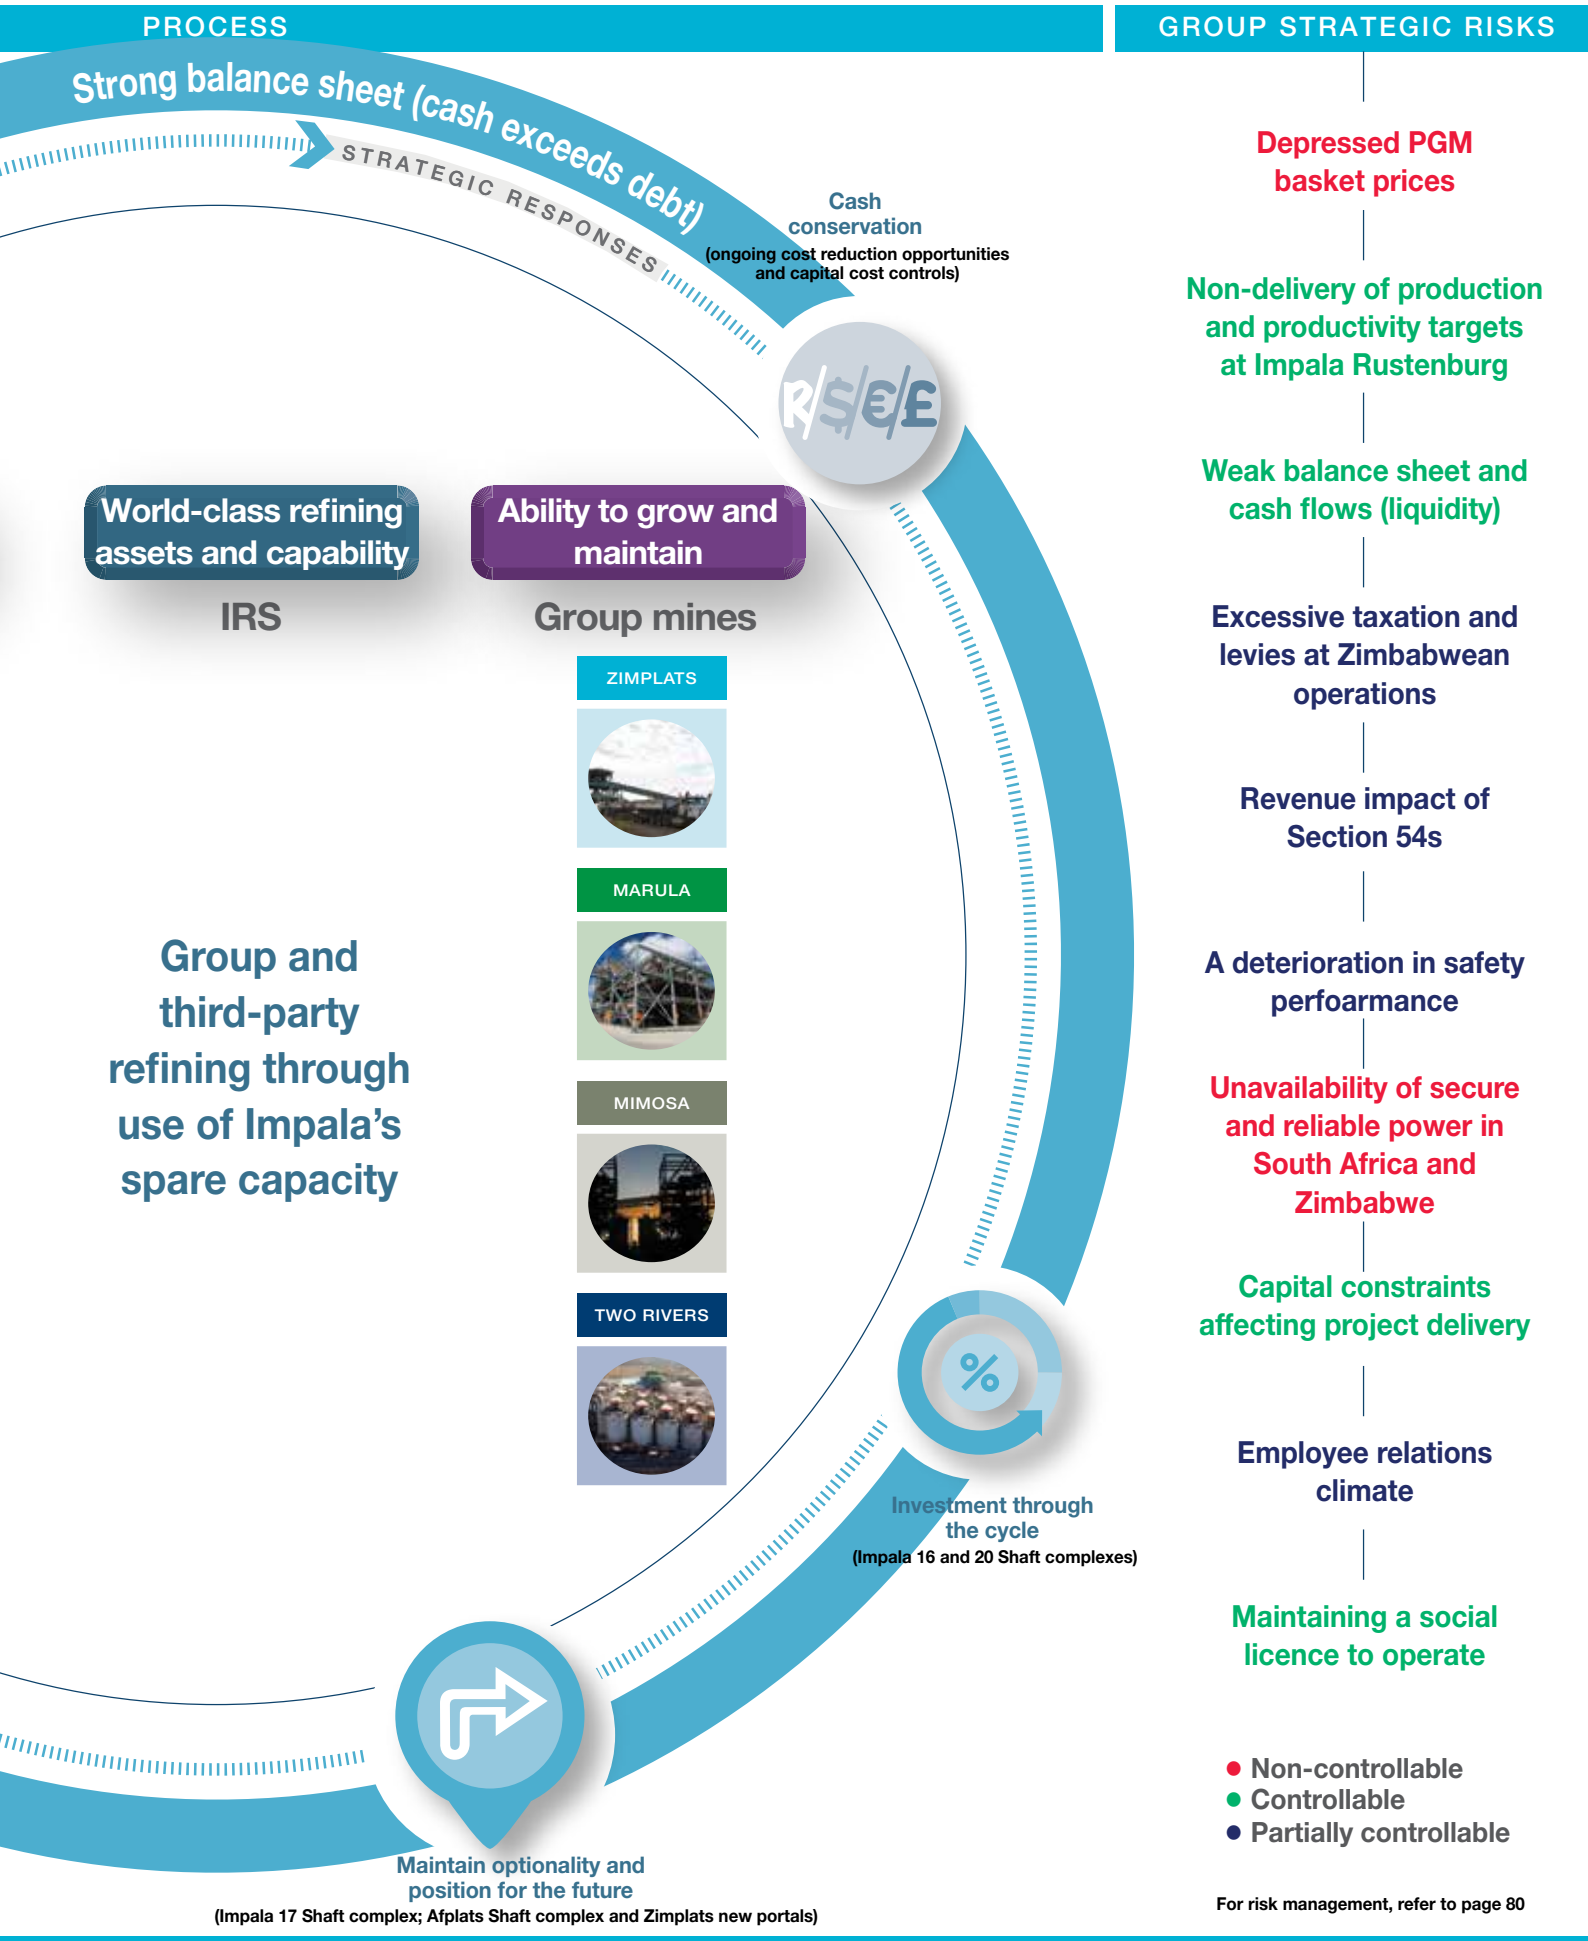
PROCESS

GROUP STRATEGIC RISKS

Strong balance sheet (cash exceeds debt)

STRATEGIC RESPONSES

Cash conservation
(ongoing cost reduction opportunities and capital cost controls)

R/$/€/£

World-class refining assets and capability

IRS

Ability to grow and maintain

Group mines

ZIMPLATS

MARULA

MIMOSA

TWO RIVERS

Group and third-party refining through use of Impala's spare capacity

%

Investment through the cycle
(Impala 16 and 20 Shaft complexes)

Maintain optionality and position for the future
(Impala 17 Shaft complex; Afplats Shaft complex and Zimplats new portals)

Depressed PGM basket prices

Non-delivery of production and productivity targets at Impala Rustenburg

Weak balance sheet and cash flows (liquidity)

Excessive taxation and levies at Zimbabwean operations

Revenue impact of Section 54s

A deterioration in safety perfoarmance

Unavailability of secure and reliable power in South Africa and Zimbabwe

Capital constraints affecting project delivery

Employee relations climate

Maintaining a social licence to operate

● Non-controllable
● Controllable
● Partially controllable

For risk management, refer to page 80